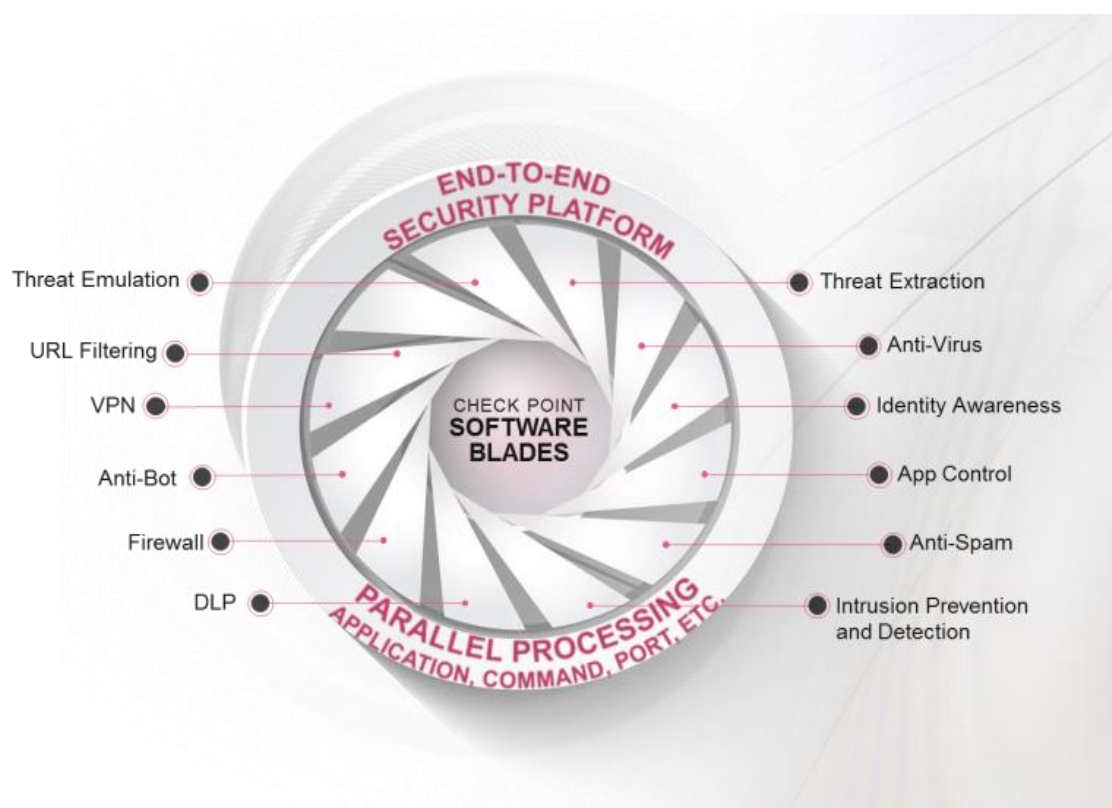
END-TO-END
SECURITY PLATFORM

Threat Emulation
URL Filtering
VPN
Anti-Bot
Firewall
DLP

Threat Extraction
Anti-Virus
Identity Awareness
App Control
Anti-Spam
Intrusion Prevention and Detection

CHECK POINT
SOFTWARE
BLADES

PARALLEL PROCESSING
APPLICATION, COMMAND, PORT, ETC.